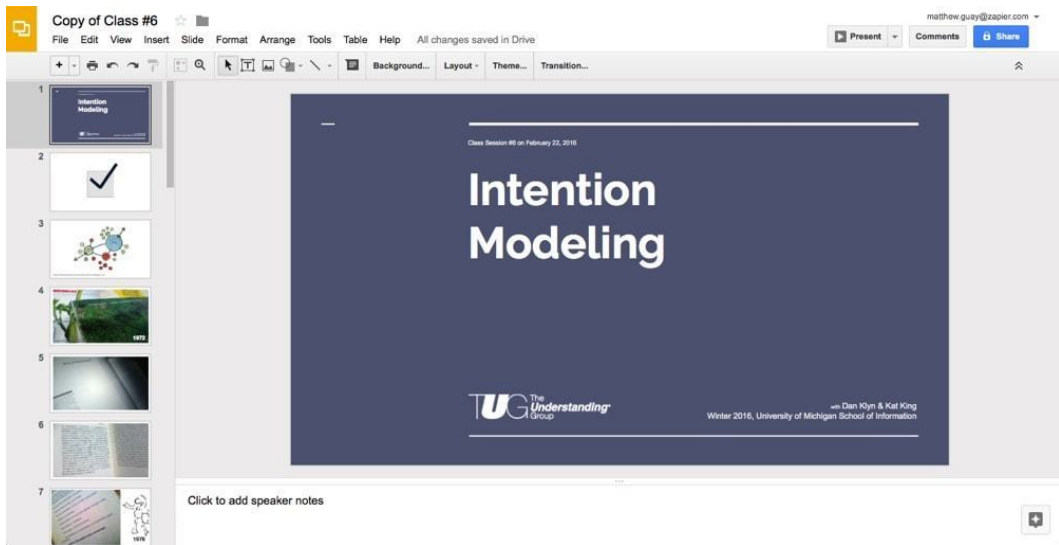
Copy of Class #6

File Edit View Insert Slide Format Arrange Tools Table Help All changes saved in Drive

matthew.guay@zapier.com

Present Comments Share

Background... Layout Theme... Transition...

1 Intention Modeling

2

3

4 1972

5

6

7 1976

Class Session #6 on February 22, 2016

Intention Modeling

TUG The Understanding Group

with Dan Klyn & Kat King
Winter 2016, University of Michigan School of Information

Click to add speaker notes